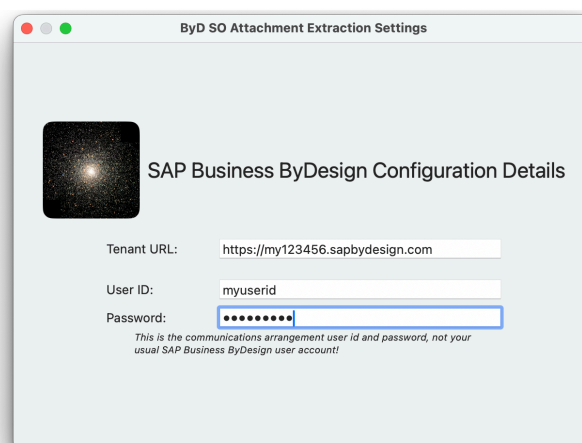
ByD SO Attachment Extraction Settings

SAP Business ByDesign Configuration Details

Tenant URL: https://my123456.sapbydesign.com

User ID: myuserid

Password: •••••••••

This is the communications arrangement user id and password, not your usual SAP Business ByDesign user account!